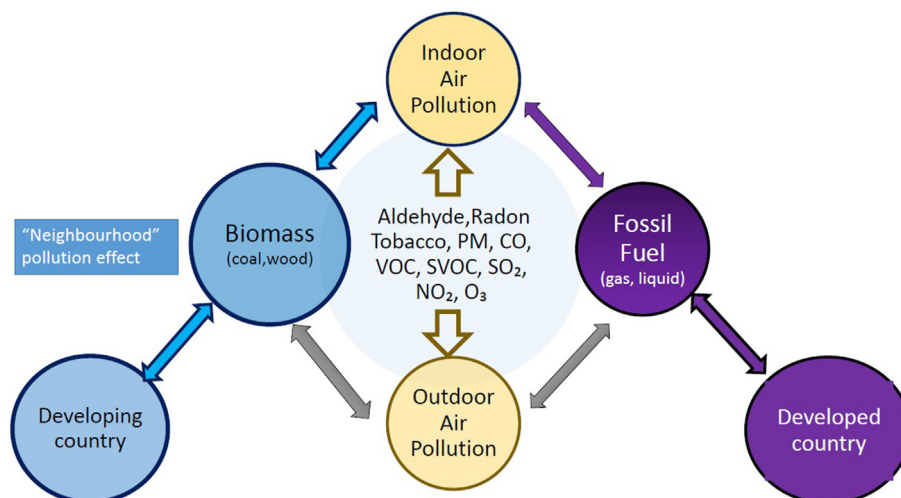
Indoor Air Pollution

"Neighbourhood" pollution effect

Biomass (coal,wood)

Aldehyde,Radon Tobacco, PM, CO, VOC, SVOC, $SO_2$, $NO_2$, $O_3$

Fossil Fuel (gas, liquid)

Developing country

Outdoor Air Pollution

Developed country